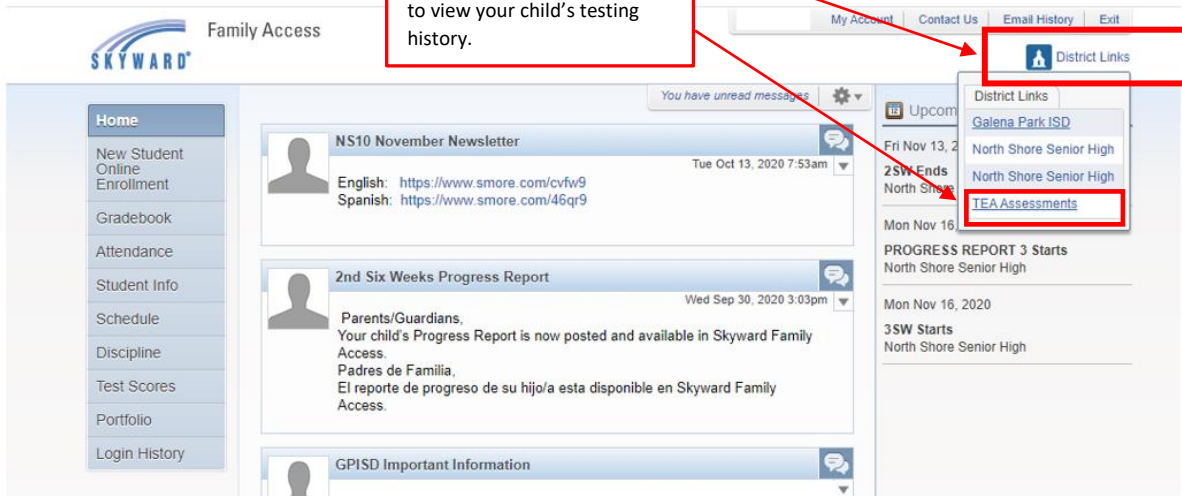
to view your child's testing history.

SKYWARD

Family Access

My Account | Contact Us | Email History | Exit

District Links

You have unread messages

Home
New Student Online Enrollment
Gradebook
Attendance
Student Info
Schedule
Discipline
Test Scores
Portfolio
Login History

NS10 November Newsletter

Tue Oct 13, 2020 7:53am

English: https://www.smore.com/cvfw9
Spanish: https://www.smore.com/46qr9

2nd Six Weeks Progress Report

Wed Sep 30, 2020 3:03pm

Parents/Guardians,
Your child's Progress Report is now posted and available in Skyward Family Access.
Padres de Familia,
El reporte de progreso de su hijo/a esta disponible en Skyward Family Access.

GPISD Important Information

Upcom

District Links
Galena Park ISD
North Shore Senior High
North Shore Senior High
TEA Assessments

Fri Nov 13, 2
2SW Ends
North Shore

Mon Nov 16

PROGRESS REPORT 3 Starts
North Shore Senior High

Mon Nov 16, 2020

3SW Starts
North Shore Senior High